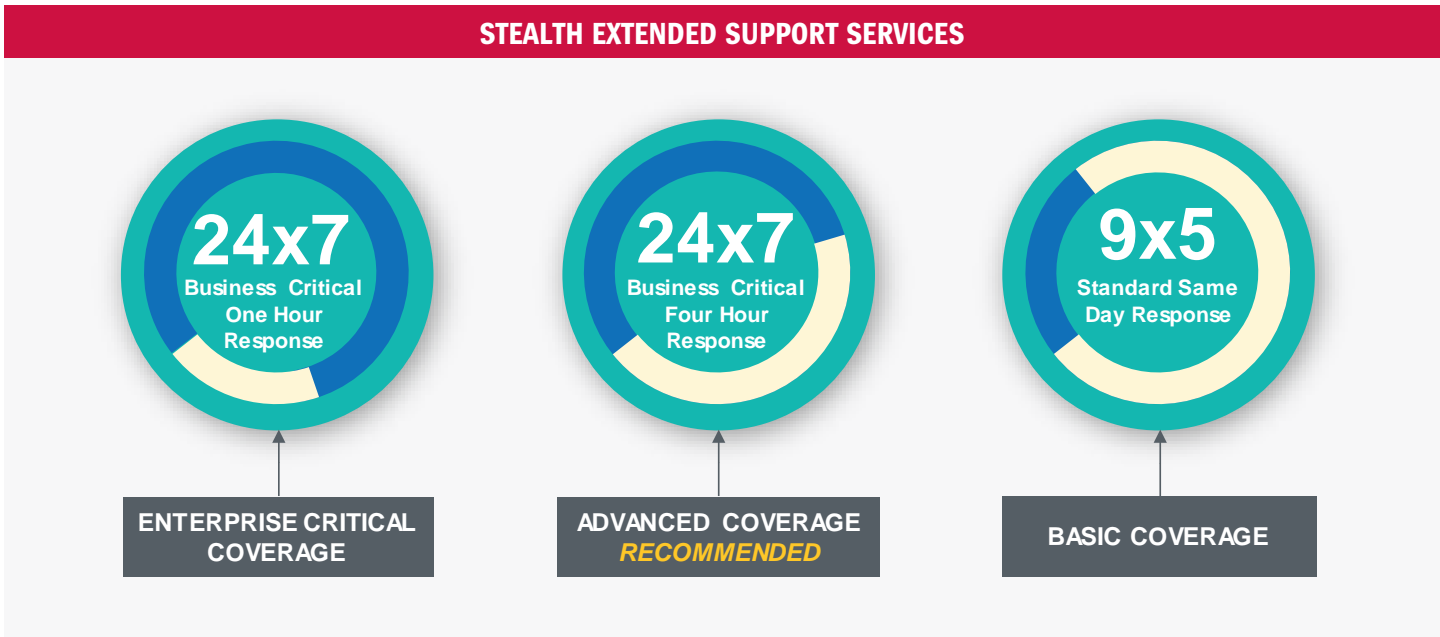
STEALTH EXTENDED SUPPORT SERVICES

24x7
Business Critical
One Hour
Response

24x7
Business Critical
Four Hour
Response

9x5
Standard Same
Day Response

ENTERPRISE CRITICAL
COVERAGE

ADVANCED COVERAGE
RECOMMENDED

BASIC COVERAGE